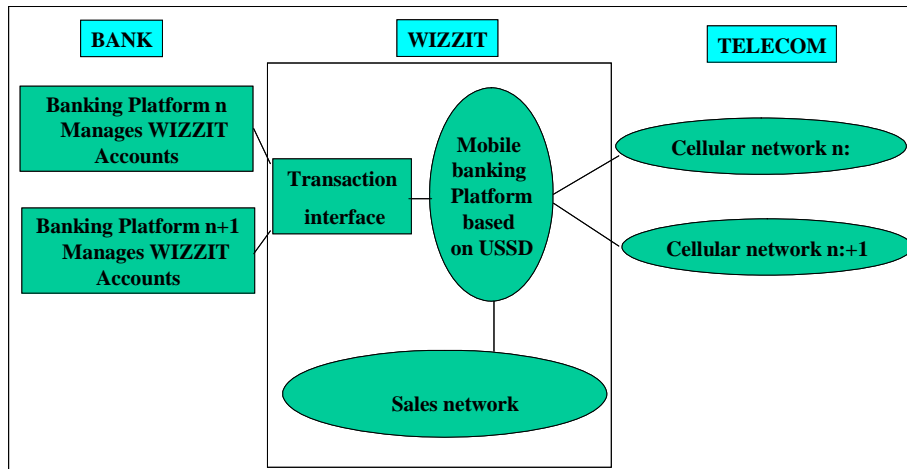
BANK

WIZZIT

TELECOM

Banking Platform n Manages WIZZIT Accounts

Banking Platform n+1 Manages WIZZIT Accounts

Transaction interface

Mobile banking Platform based on USSD

Cellular network n:

Cellular network n:+1

Sales network